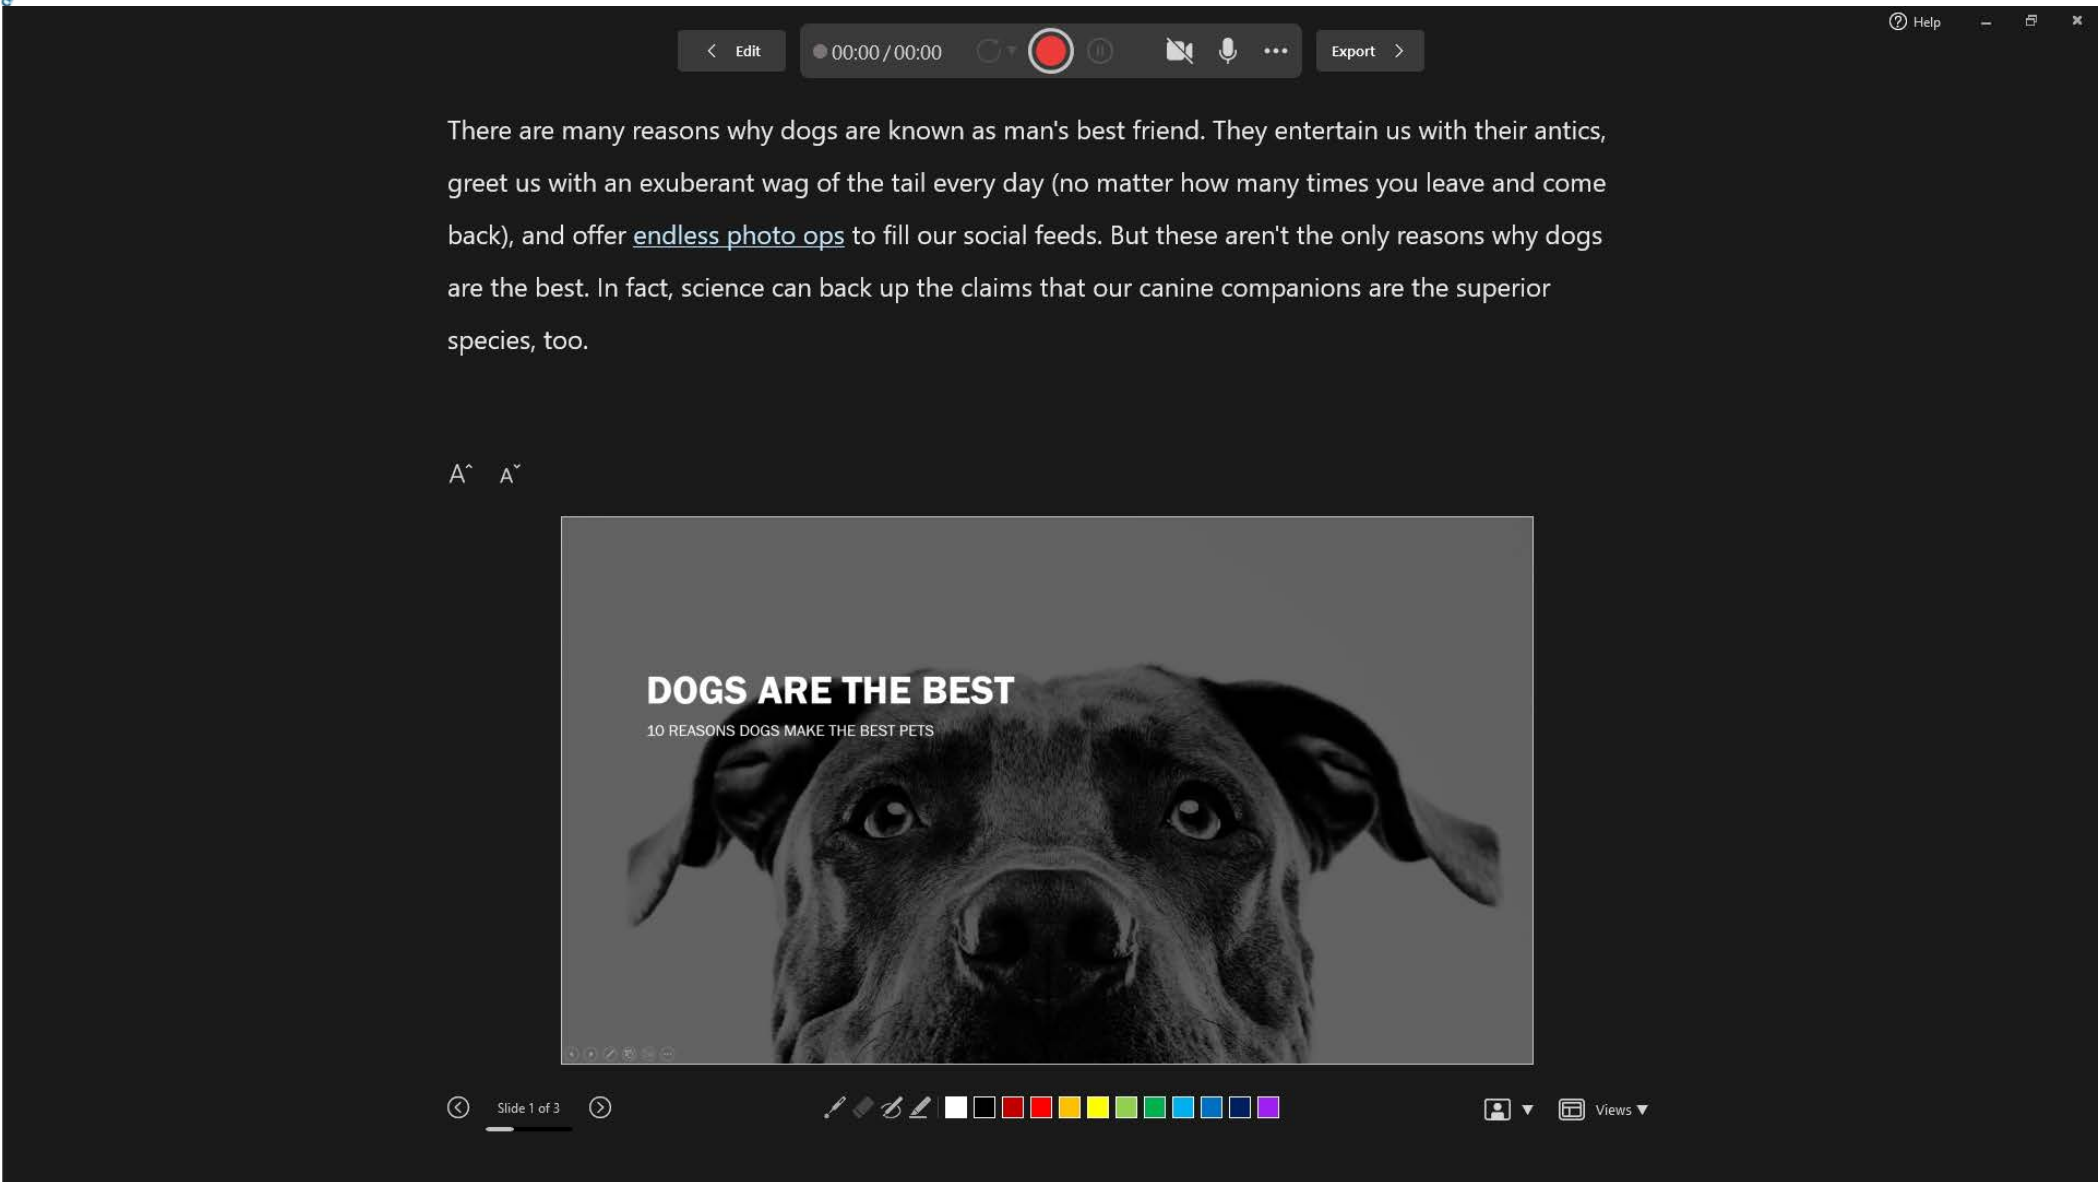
Help

Edit

00:00 / 00:00

Export

There are many reasons why dogs are known as man's best friend. They entertain us with their antics, greet us with an exuberant wag of the tail every day (no matter how many times you leave and come back), and offer endless photo ops to fill our social feeds. But these aren't the only reasons why dogs are the best. In fact, science can back up the claims that our canine companions are the superior species, too.

A A

DOGS ARE THE BEST

10 REASONS DOGS MAKE THE BEST PETS

Slide 1 of 3

Views